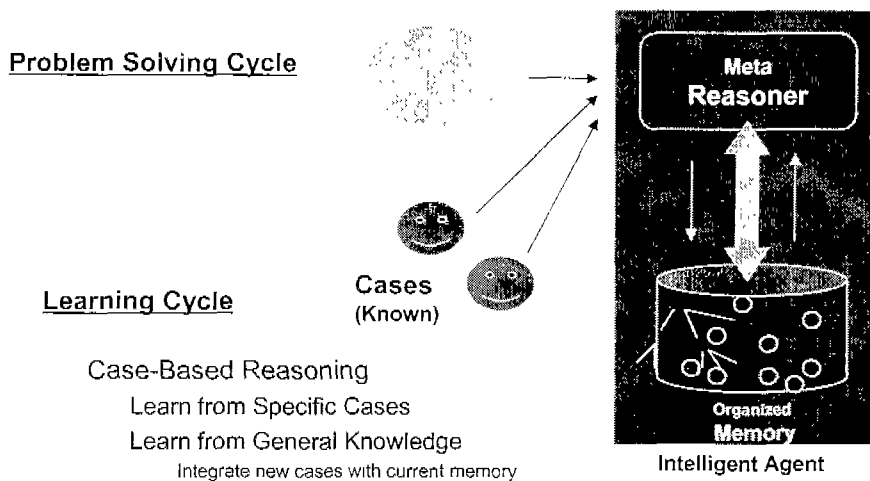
Problem Solving Cycle

Meta Reasoner

Cases (Known)

Learning Cycle

Case-Based Reasoning

Learn from Specific Cases

Learn from General Knowledge

Integrate new cases with current memory

Organized Memory

Intelligent Agent